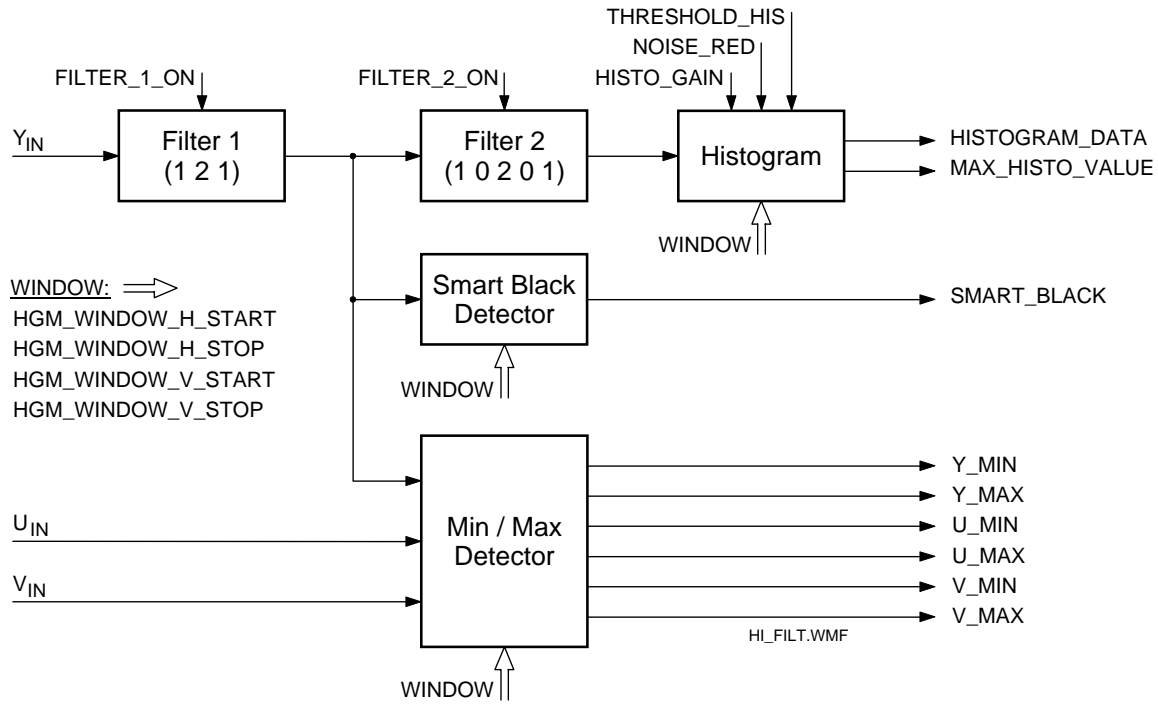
THRESHOLD_HIS
NOISE_RED
FILTER_1_ON
FILTER_2_ON
HISTO_GAIN

$Y_{IN}$

Filter 1
(1 2 1)

Filter 2
(1 0 2 0 1)

Histogram

HISTOGRAM_DATA
MAX_HISTO_VALUE

WINDOW

WINDOW:
HGM_WINDOW_H_START
HGM_WINDOW_H_STOP
HGM_WINDOW_V_START
HGM_WINDOW_V_STOP

Smart Black
Detector

SMART_BLACK

WINDOW

$U_{IN}$

$V_{IN}$

Min / Max
Detector

Y_MIN
Y_MAX
U_MIN
U_MAX
V_MIN
V_MAX

HI_FILT.WMF

WINDOW